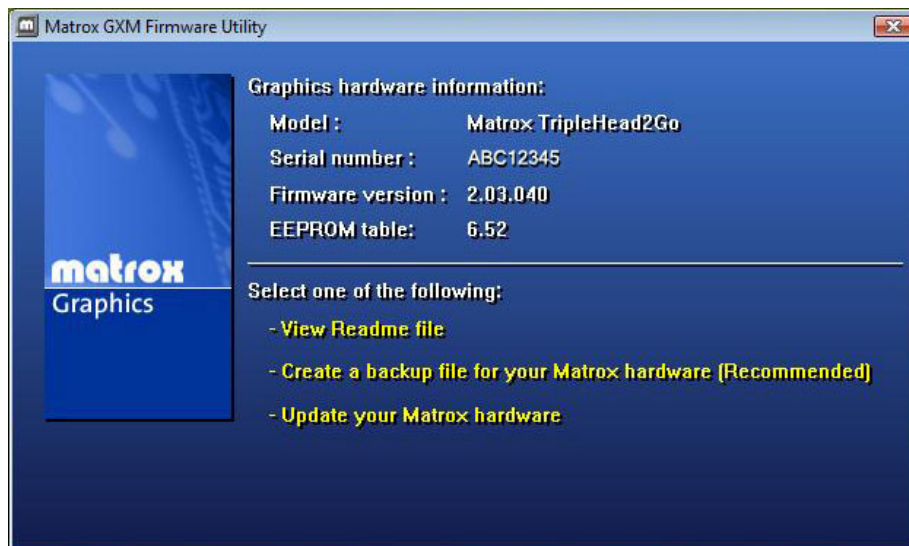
Matrox GXM Firmware Utility

matrox
Graphics

Graphics hardware information:

| | |
|---|---|
| Model : | Matrox TripleHead2Go |
| Serial number : | ABC12345 |
| Firmware version : | 2.03.040 |
| EEPROM table: | 6.52 |

Select one of the following:

- View Readme file

- Create a backup file for your Matrox hardware (Recommended)

- Update your Matrox hardware